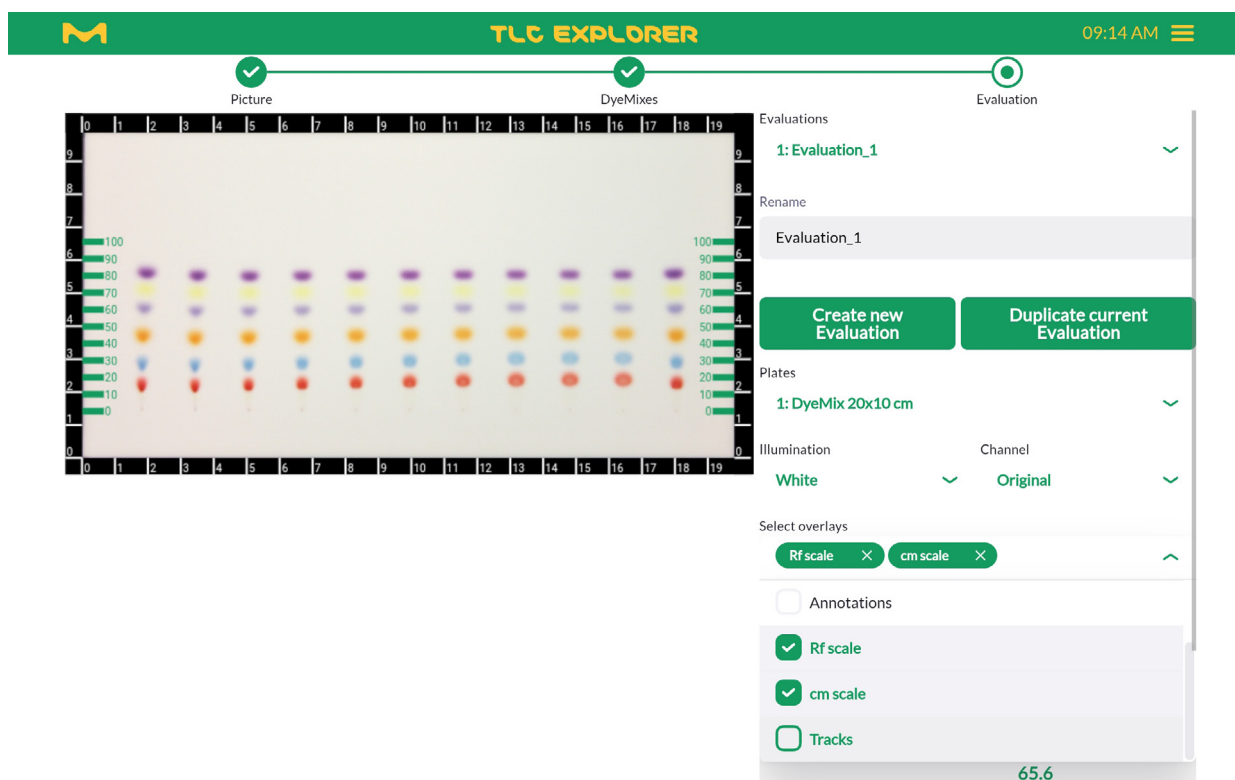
M TLC EXPLORER 09:14 AM

Picture DyeMixes Evaluation

0 1 2 3 4 5 6 7 8 9 10 11 12 13 14 15 16 17 18 19

9 8 7 6 5 4 3 2 1 0

100 90 80 70 60 50 40 30 20 10 0

100 90 80 70 60 50 40 30 20 10 0

0 1 2 3 4 5 6 7 8 9 10 11 12 13 14 15 16 17 18 19

Evaluations
1: Evaluation_1

Rename
Evaluation_1

Create new Evaluation
Duplicate current Evaluation

Plates
1: DyeMix 20x10 cm

Illumination
White

Channel
Original

Select overlays
Rf scale ✕ cm scale ✕

Annotations
Rf scale
cm scale
Tracks

65.6